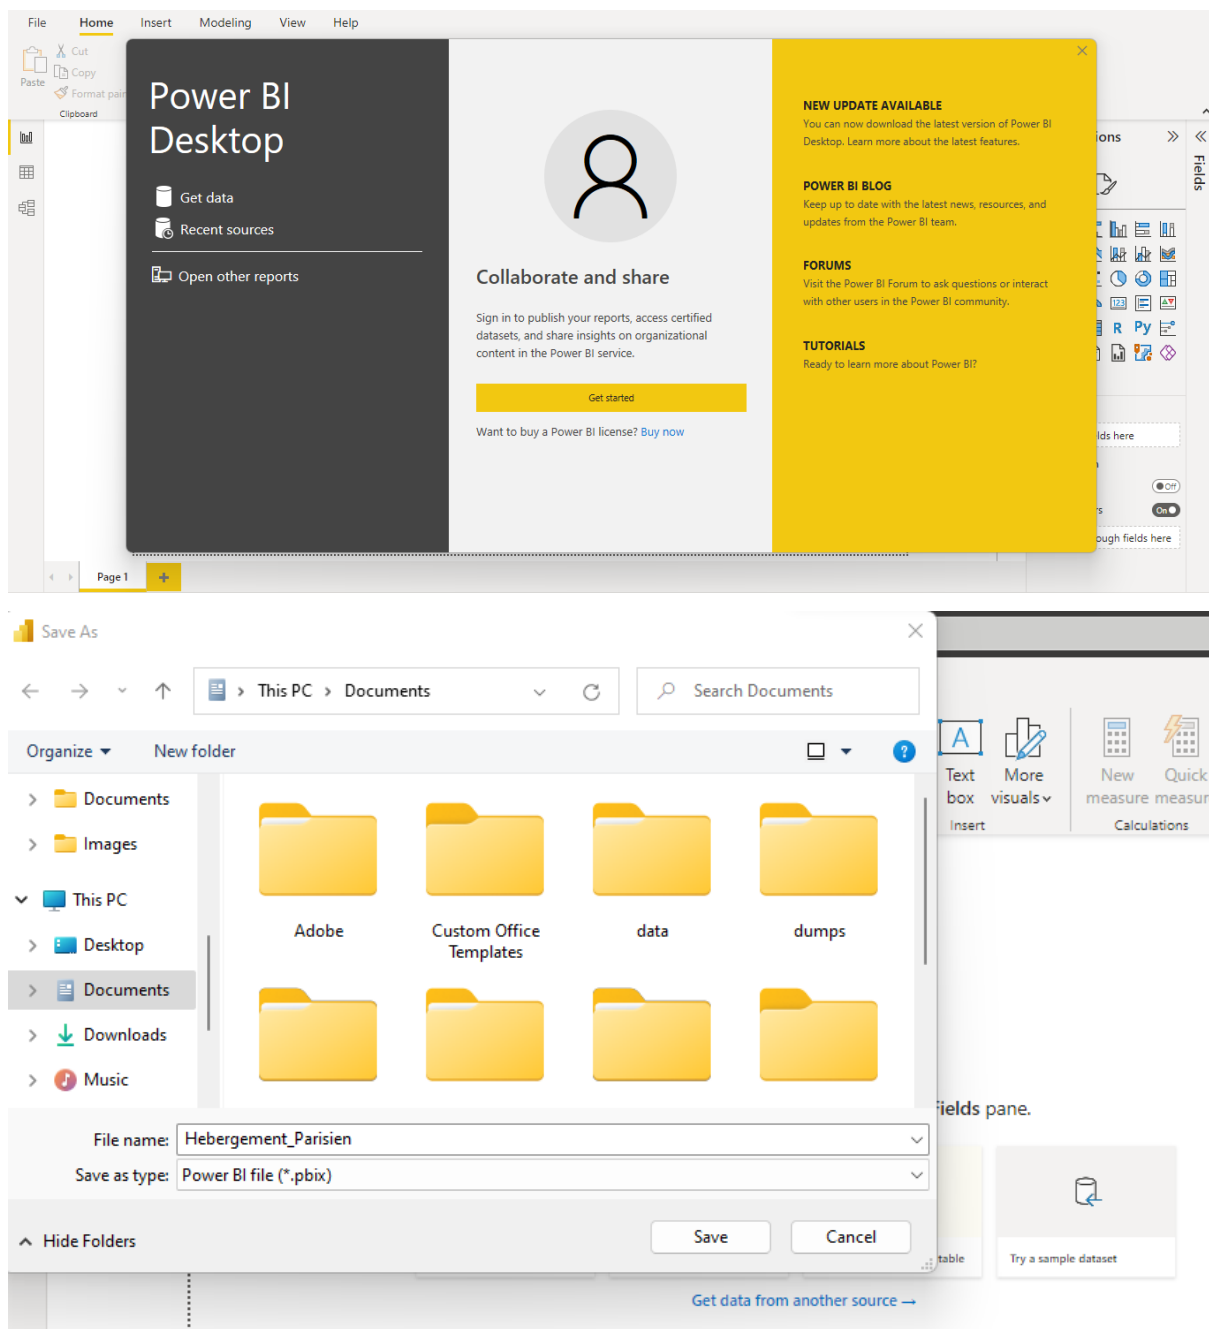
File Home Insert Modeling View Help

Paste Cut Copy Format pain Clipboard

Power BI Desktop

Get data

Recent sources

Open other reports

Collaborate and share

Sign in to publish your reports, access certified datasets, and share insights on organizational content in the Power BI service.

Get started

Want to buy a Power BI license? Buy now

NEW UPDATE AVAILABLE
You can now download the latest version of Power BI Desktop. Learn more about the latest features.

POWER BI BLOG
Keep up to date with the latest news, resources, and updates from the Power BI team.

FORUMS
Visit the Power BI Forum to ask questions or interact with other users in the Power BI community.

TUTORIALS
Ready to learn more about Power BI?

ions

Fields

R Py

lds here

Off

On

ough fields here

Page 1

Save As

This PC > Documents

Search Documents

Organize New folder

Documents
Images
This PC
Desktop
Documents
Downloads
Music

Adobe
Custom Office Templates
data
dumps

File name: Hebergement_Parisien
Save as type: Power BI file (*.pbix)

Hide Folders

Save Cancel

Text box More visuals
Insert
New measure Quick measur
Calculations

ields pane.

table

Try a sample dataset

Get data from another source →